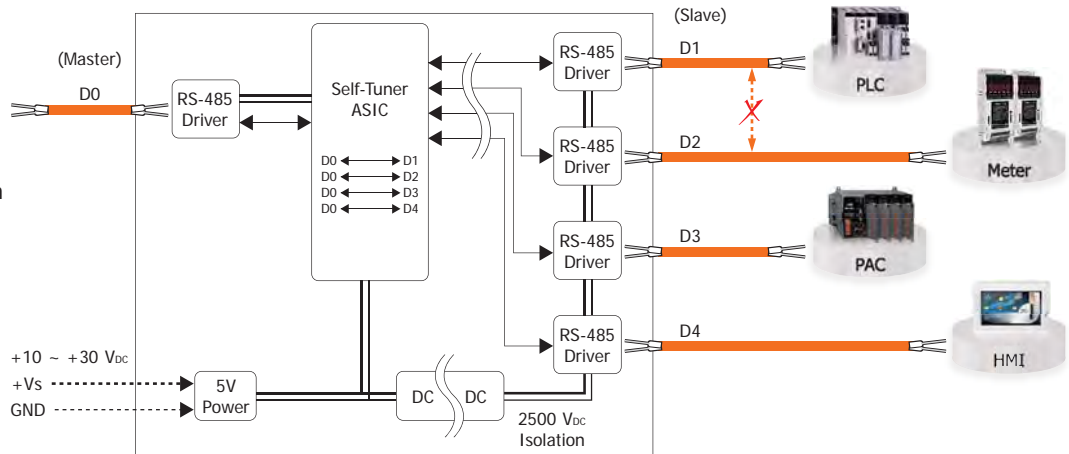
(Master)

D0

RS-485 Driver

Self-Tuner ASIC

D0 D1
D0 D2
D0 D3
D0 D4

(Slave)

RS-485 Driver

D1

PLC

RS-485 Driver

D2

Meter

RS-485 Driver

D3

PAC

RS-485 Driver

D4

HMI

+10 ~ +30 V$_{DC}$
+Vs
GND

5V Power

DC DC

2500 V$_{DC}$ Isolation